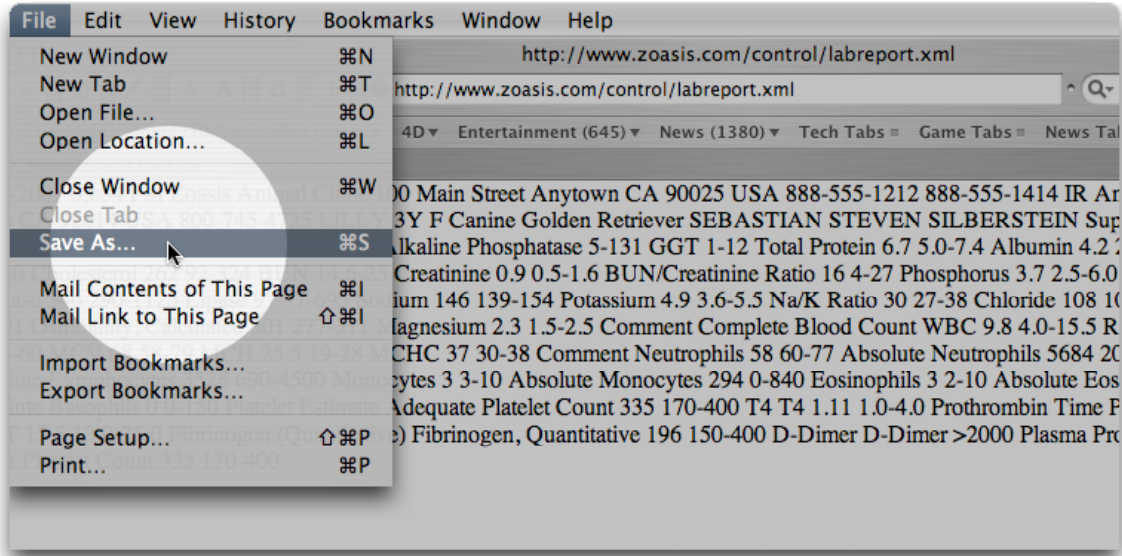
File Edit View History Bookmarks Window Help

New Window ⌘N
New Tab ⌘T
Open File... ⌘O
Open Location... ⌘L

Close Window ⌘W
Close Tab
Save As... ⌘S

Mail Contents of This Page ⌘I
Mail Link to This Page ⇧⌘I

Import Bookmarks...
Export Bookmarks...

Page Setup... ⇧⌘P
Print... ⌘P

http://www.zoasis.com/control/labreport.xml

http://www.zoasis.com/control/labreport.xml

4D ▾ Entertainment (645) ▾ News (1380) ▾ Tech Tabs ▫ Game Tabs ▫ News Tal

00 Main Street Anytown CA 90025 USA 888-555-1212 888-555-1414 IR Ar
3Y F Canine Golden Retriever SEBASTIAN STEVEN SILBERSTEIN Sup
Alkaline Phosphatase 5-131 GGT 1-12 Total Protein 6.7 5.0-7.4 Albumin 4.2
Creatinine 0.9 0.5-1.6 BUN/Creatinine Ratio 16 4-27 Phosphorus 3.7 2.5-6.0
ium 146 139-154 Potassium 4.9 3.6-5.5 Na/K Ratio 30 27-38 Chloride 108 1
Magnesium 2.3 1.5-2.5 Comment Complete Blood Count WBC 9.8 4.0-15.5 R
CHC 37 30-38 Comment Neutrophils 58 60-77 Absolute Neutrophils 5684 2
cytes 3 3-10 Absolute Monocytes 294 0-840 Eosinophils 3 2-10 Absolute Eos
Adequate Platelet Count 335 170-400 T4 T4 1.11 1.0-4.0 Prothrombin Time F
e) Fibrinogen, Quantitative 196 150-400 D-Dimer D-Dimer >2000 Plasma Pro